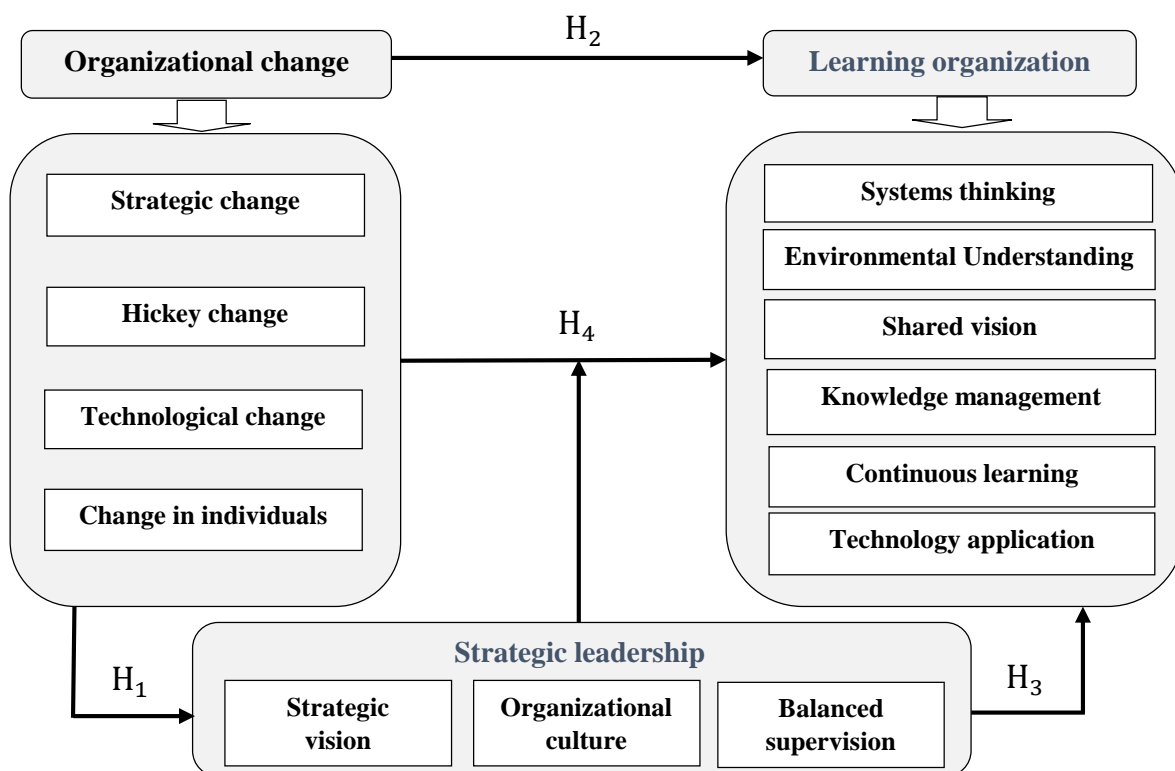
Organizational change

$H_2$

Learning organization

Strategic change

Hickey change

Technological change

Change in individuals

$H_4$

Systems thinking

Environmental Understanding

Shared vision

Knowledge management

Continuous learning

Technology application

$H_1$

Strategic leadership

Strategic vision

Organizational culture

Balanced supervision

$H_3$